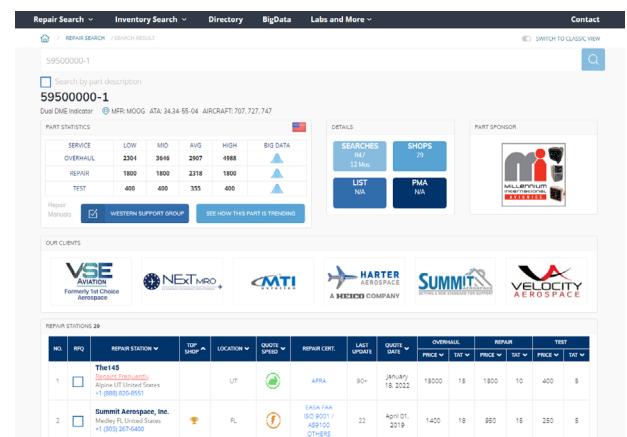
Repair Search ⌄   Inventory Search ⌄   Directory   BigData   Labs and More ⌄   Contact

/ REPAIR SEARCH / SEARCH RESULT   SWITCH TO CLASSIC VIEW

59500000-1

Search by part description

59500000-1

Dual DME Indicator   MFR: MOOG   ATA: 34-34-55-04   AIRCRAFT: 707, 727, 747

PART STATISTICS

| SERVICE | LOW | MID | AVG | HIGH | BIG DATA |
|---|---|---|---|---|---|
| OVERHAUL | 2304 | 3646 | 2907 | 4988 | |
| REPAIR | 1800 | 1800 | 2318 | 1800 | |
| TEST | 400 | 400 | 355 | 400 | |

Repair Manuals   WESTERN SUPPORT GROUP   SEE HOW THIS PART IS TRENDING

DETAILS

SEARCHES 947 12 Mos.   SHOPS 29   LIST N/A   PMA N/A

PART SPONSOR

MILLENNIUM INTERNATIONAL AVIONICS

OUR CLIENTS

VSE AVIATION Formerly 1st Choice Aerospace   NEXT MRO   MTI AVIATION   HARTER AEROSPACE A HEICO COMPANY   SUMMIT AEROSPACE   VELOCITY AEROSPACE

REPAIR STATIONS 29

| NO. | RFQ | REPAIR STATION | TOP SHOP | LOCATION | QUOTE SPEED | REPAIR CERT. | LAST UPDATE | QUOTE DATE | OVERHAUL PRICE | OVERHAUL TAT | REPAIR PRICE | REPAIR TAT | TEST PRICE | TEST TAT |
|---|---|---|---|---|---|---|---|---|---|---|---|---|---|---|
| 1 | | The145 Repair Frequently Alpine UT United States +1 (888) 826-8551 | | UT | | AFRA | 90+ | January 18, 2022 | 18000 | 18 | 1800 | 10 | 400 | 5 |
| 2 | | Summit Aerospace, Inc. Medley FL United States +1 (305) 267-6400 | | FL | | EASA FAA ISO 9001 / AS9100 OTHERS | 22 | April 01, 2019 | 1400 | 18 | 950 | 18 | 250 | 5 |